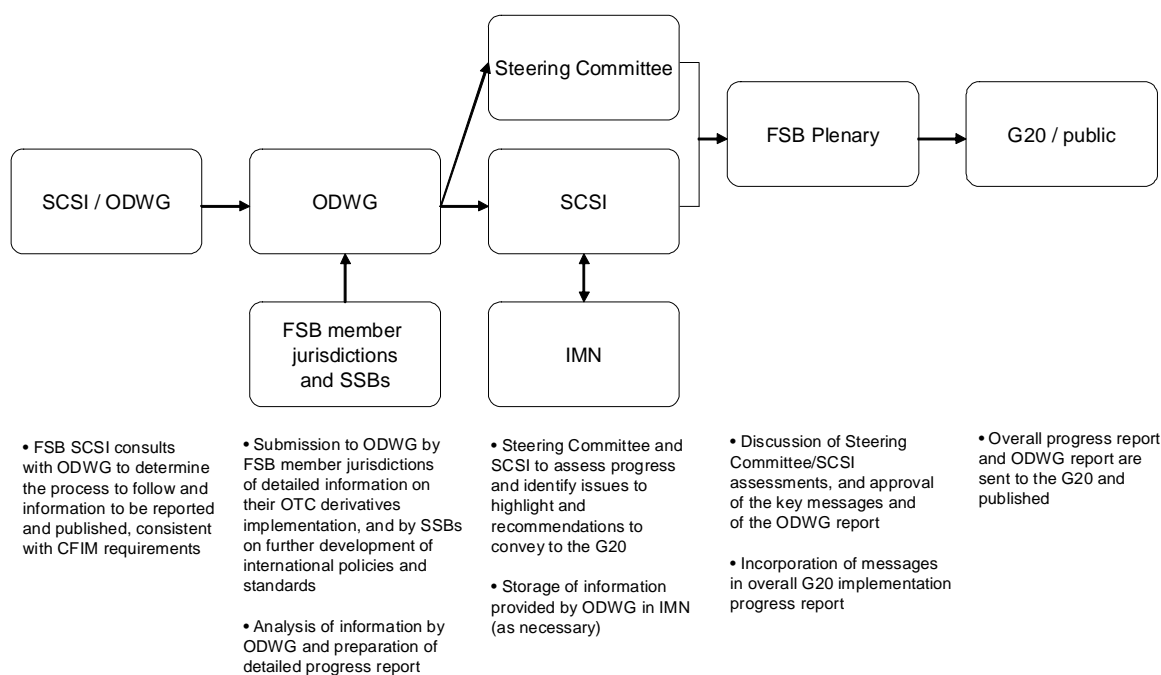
Steering Committee

SCSI / ODWG

ODWG

SCSI

FSB Plenary

G20 / public

FSB member jurisdictions and SSBs

IMN

• FSB SCSI consults with ODWG to determine the process to follow and information to be reported and published, consistent with CFIM requirements

• Submission to ODWG by FSB member jurisdictions of detailed information on their OTC derivatives implementation, and by SSBs on further development of international policies and standards

• Analysis of information by ODWG and preparation of detailed progress report

• Steering Committee and SCSI to assess progress and identify issues to highlight and recommendations to convey to the G20

• Storage of information provided by ODWG in IMN (as necessary)

• Discussion of Steering Committee/SCSI assessments, and approval of the key messages and of the ODWG report

• Incorporation of messages in overall G20 implementation progress report

• Overall progress report and ODWG report are sent to the G20 and published